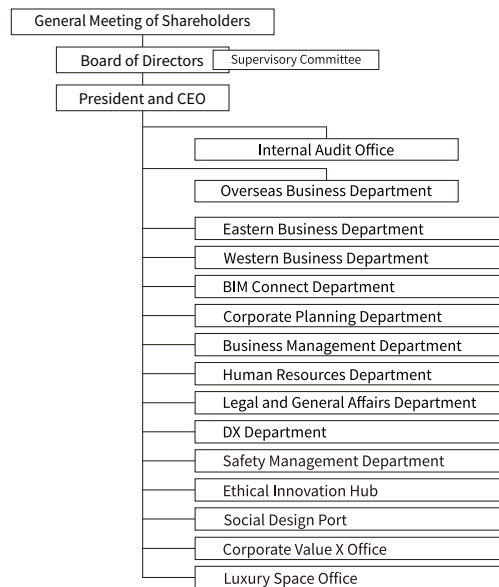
General Meeting of Shareholders

Board of Directors

Supervisory Committee

President and CEO

Internal Audit Office

Overseas Business Department

Eastern Business Department

Western Business Department

BIM Connect Department

Corporate Planning Department

Business Management Department

Human Resources Department

Legal and General Affairs Department

DX Department

Safety Management Department

Ethical Innovation Hub

Social Design Port

Corporate Value X Office

Luxury Space Office